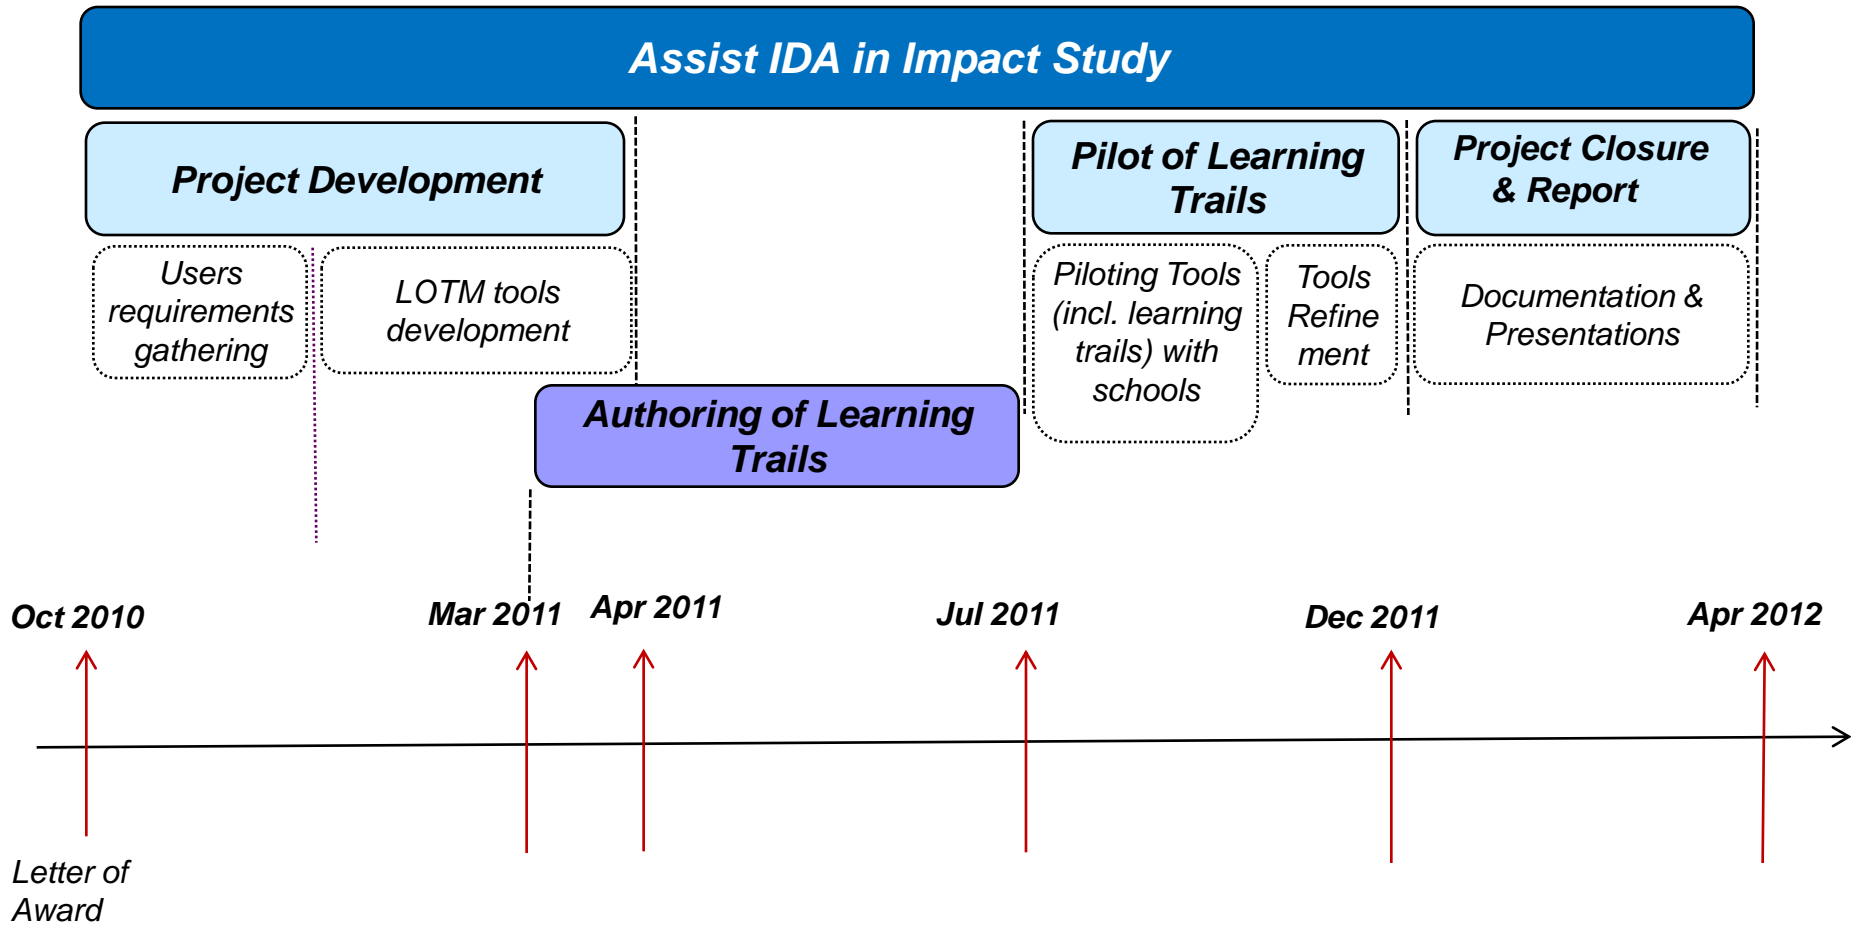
Assist IDA in Impact Study

Project Development

Users requirements gathering

LOTM tools development

Authoring of Learning Trails

Pilot of Learning Trails

Piloting Tools (incl. learning trails) with schools

Tools Refinement

Project Closure & Report

Documentation & Presentations

Oct 2010

Mar 2011

Apr 2011

Jul 2011

Dec 2011

Apr 2012

Letter of Award